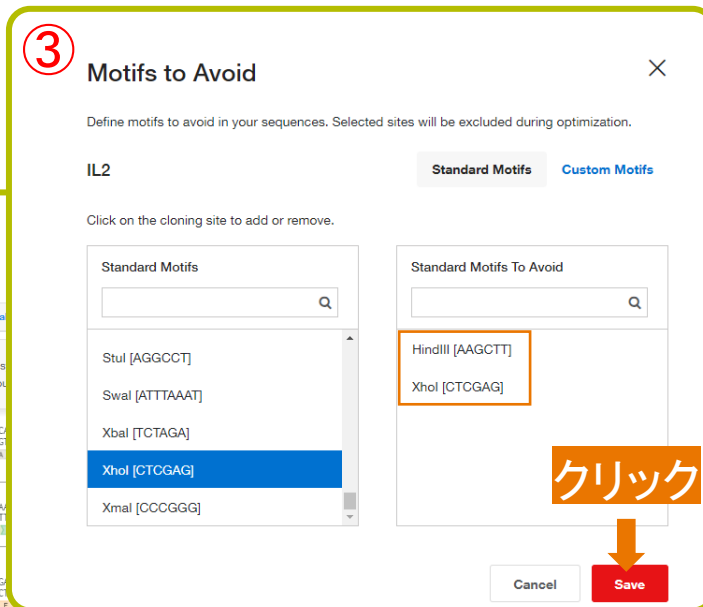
③

Motifs to Avoid

×

Define motifs to avoid in your sequences. Selected sites will be excluded during optimization.

IL2

Standard Motifs

Custom Motifs

Click on the cloning site to add or remove.

Standard Motifs

StuI [AGGCCT]

SwaI [ATTTAAAT]

XbaI [TCTAGA]

XhoI [CTCGAG]

XmaI [CCCGGG]

Standard Motifs To Avoid

HindIII [AAGCTT]

XhoI [CTCGAG]

クリック

Cancel

Save